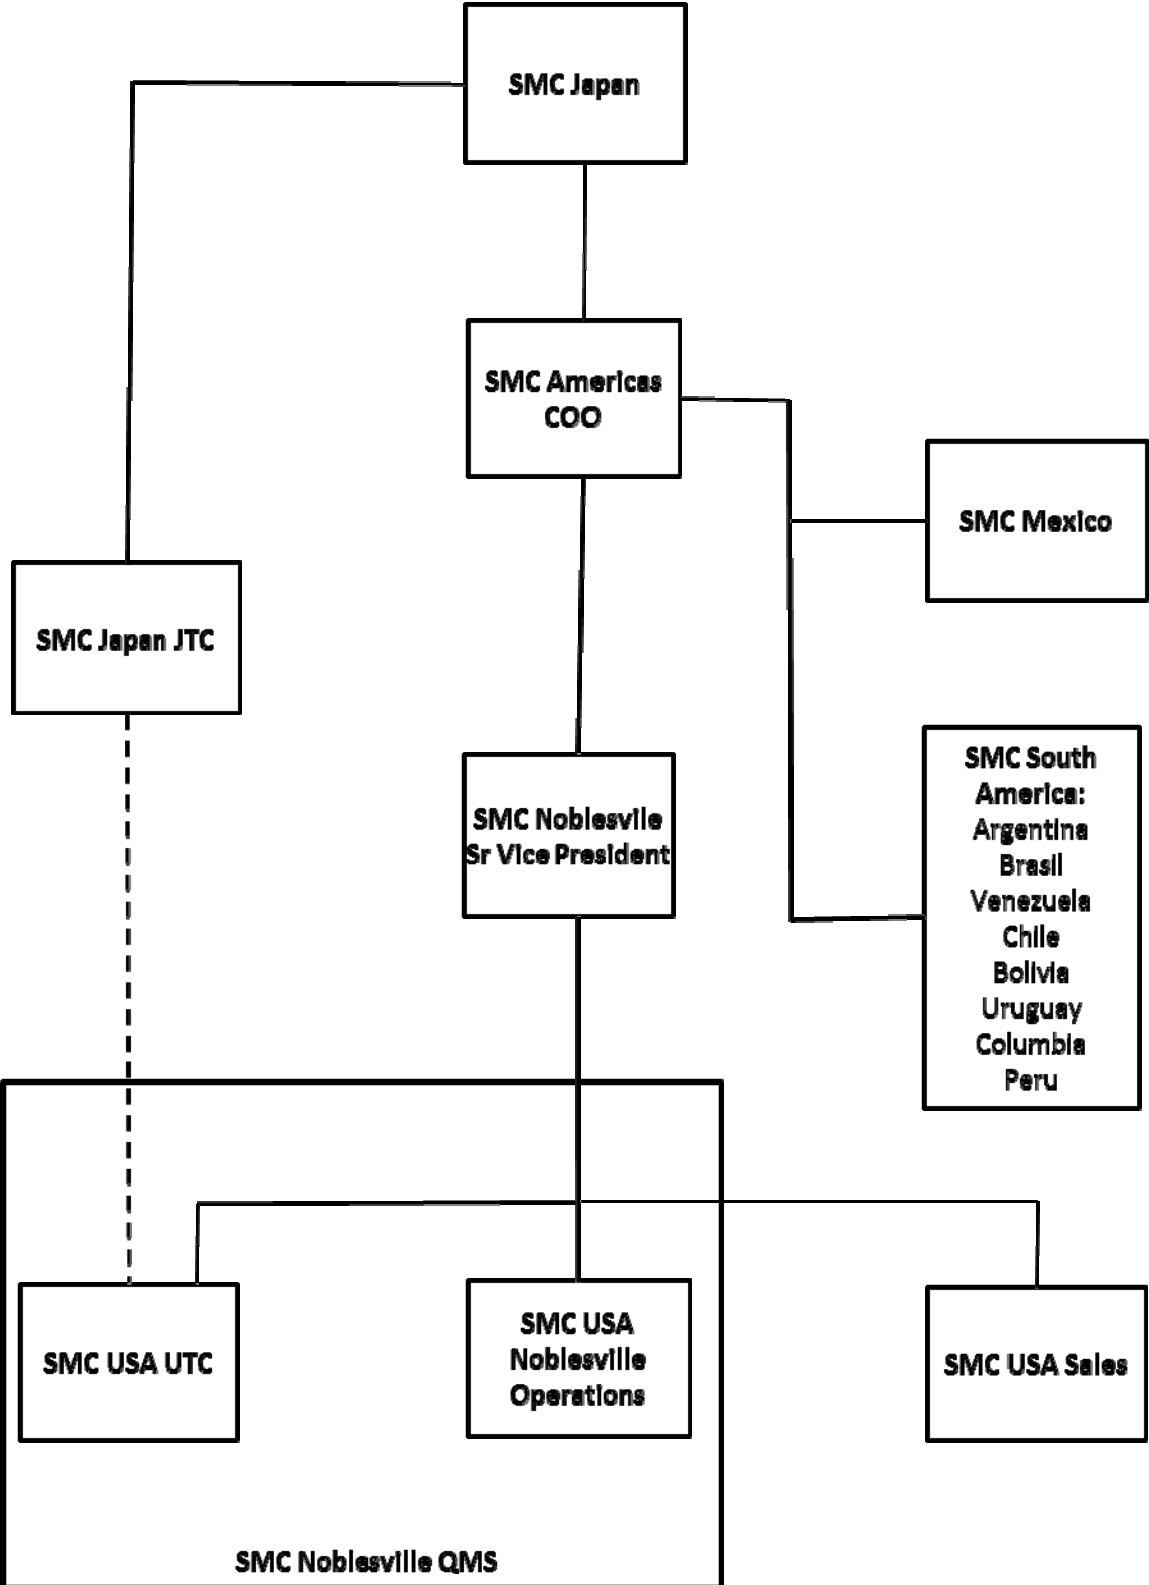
SMC Japan

SMC Americas COO

SMC Mexico

SMC Japan JTC

SMC Noblesvile Sr Vice President

SMC South America: Argentina Brasil Venezuela Chile Bolivia Uruguay Columbia Peru

SMC USA UTC

SMC USA Noblesville Operations

SMC USA Sales

SMC Noblesville QMS